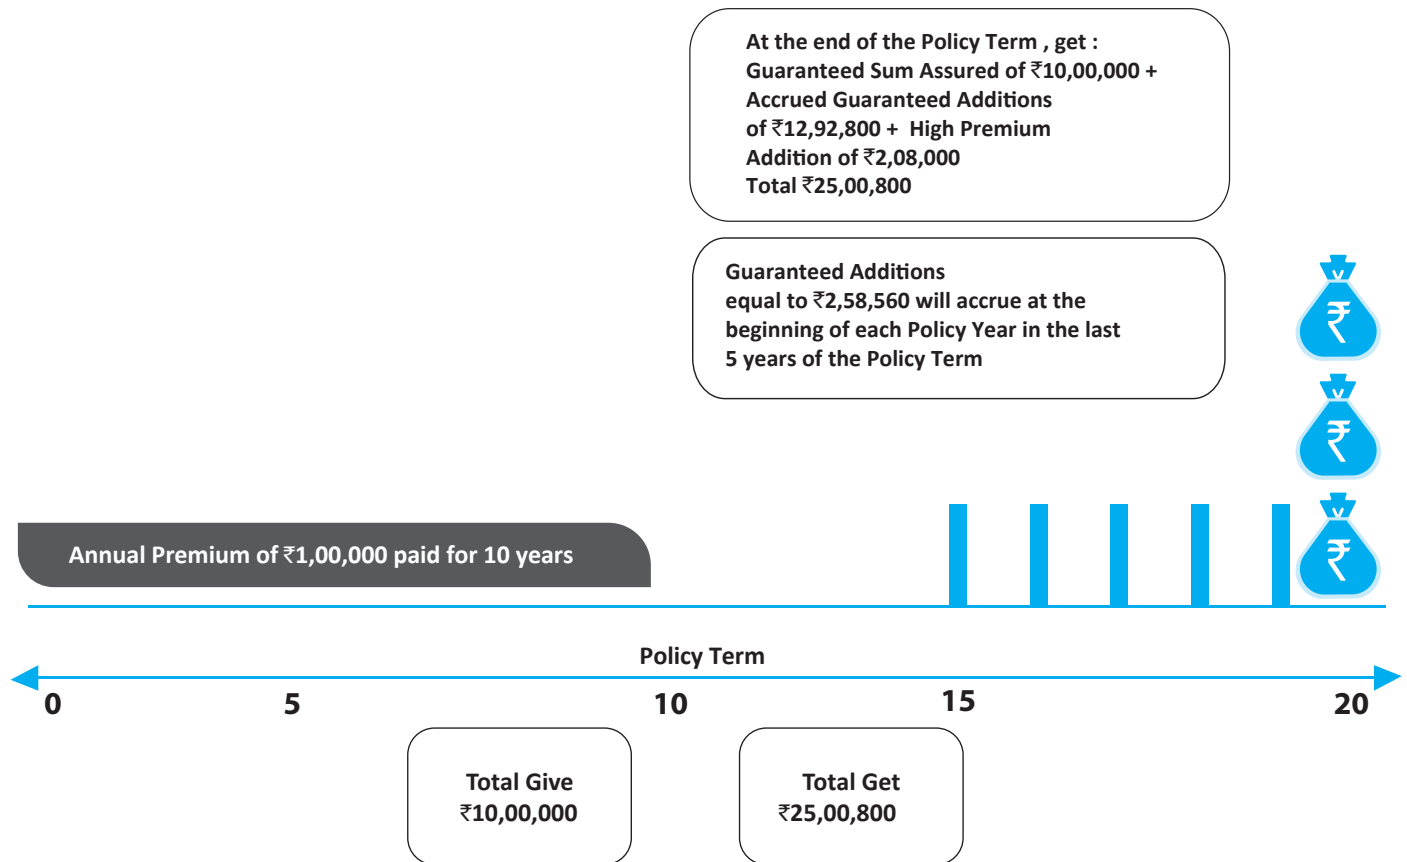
At the end of the Policy Term , get :
Guaranteed Sum Assured of ₹10,00,000 +
Accrued Guaranteed Additions
of ₹12,92,800 + High Premium
Addition of ₹2,08,000
Total ₹25,00,800

Guaranteed Additions
equal to ₹2,58,560 will accrue at the
beginning of each Policy Year in the last
5 years of the Policy Term

₹

₹

₹

Annual Premium of ₹1,00,000 paid for 10 years

Policy Term

0 5 10 15 20

Total Give
₹10,00,000

Total Get
₹25,00,800